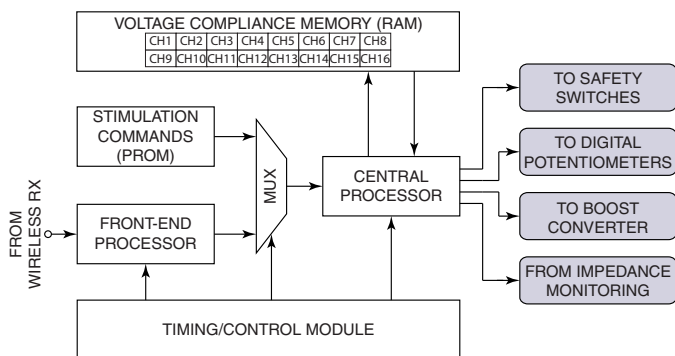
VOLTAGE COMPLIANCE MEMORY (RAM)

| CH1 | CH2 | CH3 | CH4 | CH5 | CH6 | CH7 | CH8 |
|---|---|---|---|---|---|---|---|
| CH9 | CH10 | CH11 | CH12 | CH13 | CH14 | CH15 | CH16 |

STIMULATION COMMANDS (PROM)

FROM WIRELESS RX

FRONT-END PROCESSOR

MUX

CENTRAL PROCESSOR

TO SAFETY SWITCHES

TO DIGITAL POTENTIOMETERS

TO BOOST CONVERTER

FROM IMPEDANCE MONITORING

TIMING/CONTROL MODULE